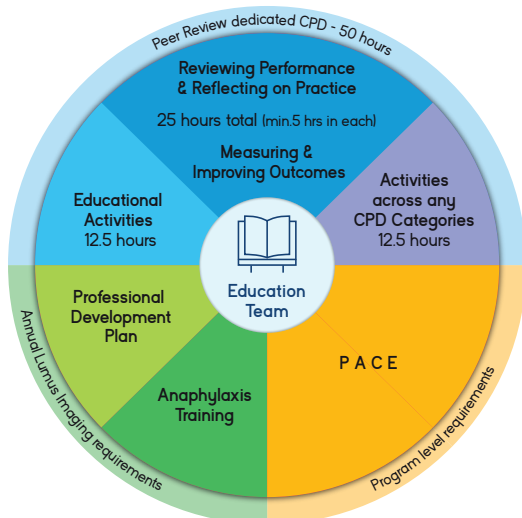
Peer Review dedicated CPD - 50 hours

Reviewing Performance & Reflecting on Practice

25 hours total (min.5 hrs in each)

Measuring & Improving Outcomes

Educational Activities 12.5 hours

Activities across any CPD Categories 12.5 hours

Education Team

Professional Development Plan

Anaphylaxis Training

PACE

Annual Lumus Imaging requirements

Program level requirements